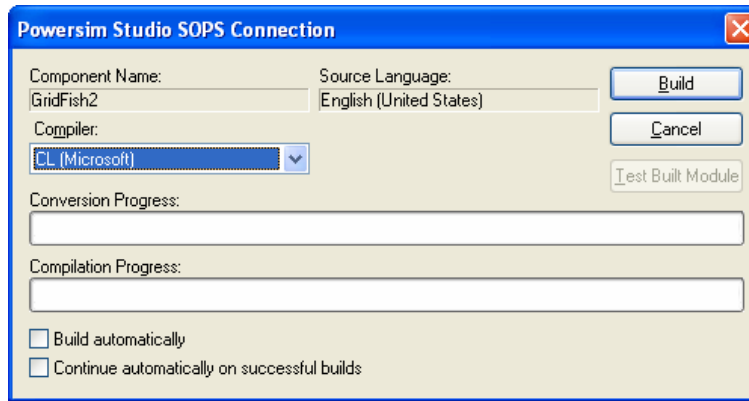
Powersim Studio SOPS Connection

Component Name:
GridFish2

Source Language:
English (United States)

Build

Cancel

Compiler:
CL (Microsoft)

Test Built Module

Conversion Progress:

Compilation Progress:

Build automatically

Continue automatically on successful builds